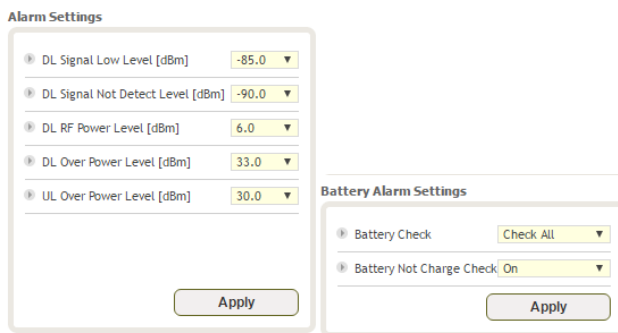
Alarm Settings

DL Signal Low Level [dBm] -85.0 ▼

DL Signal Not Detect Level [dBm] -90.0 ▼

DL RF Power Level [dBm] 6.0 ▼

DL Over Power Level [dBm] 33.0 ▼

UL Over Power Level [dBm] 30.0 ▼

Apply

Battery Alarm Settings

Battery Check Check All ▼

Battery Not Charge Check On ▼

Apply